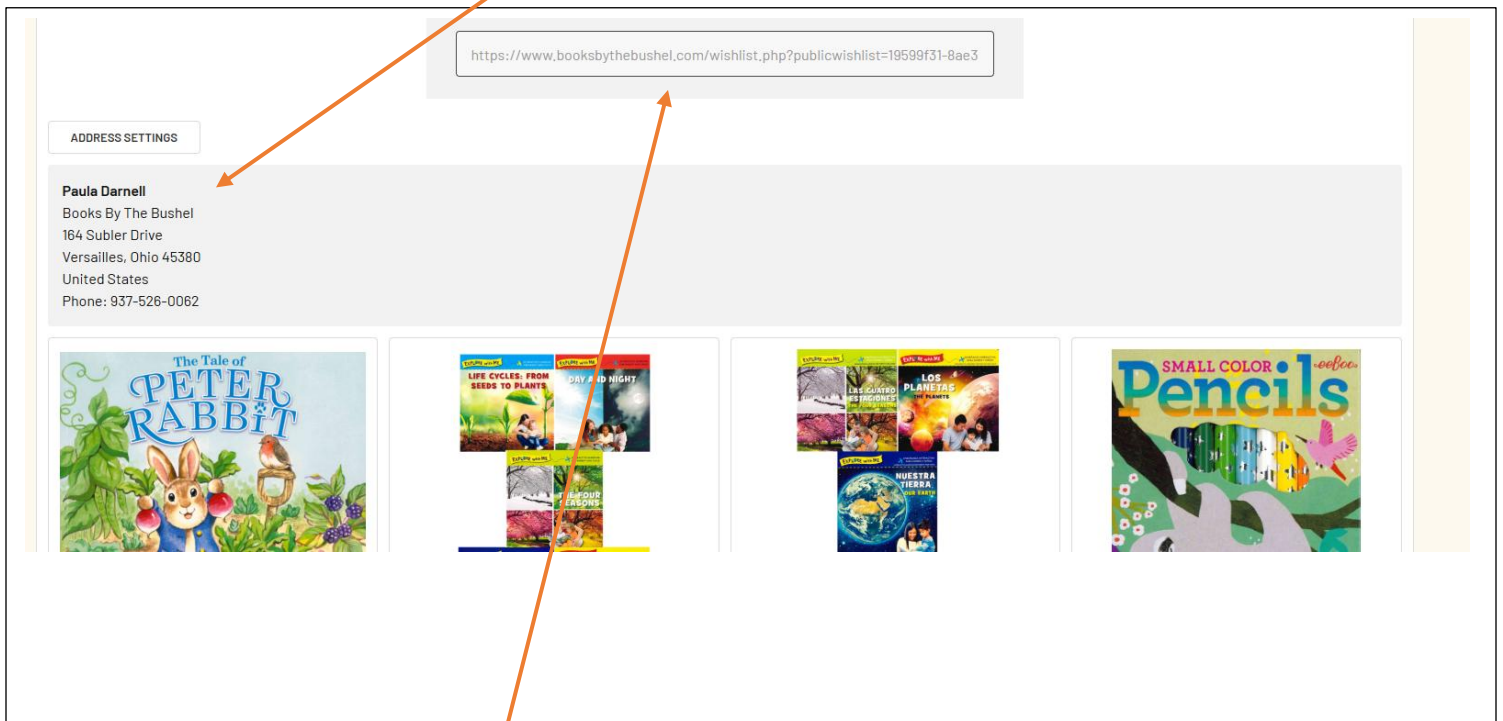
https://www.booksbythebushel.com/wishlist.php?publicwishlist=19599f31-8ae3

ADDRESS SETTINGS

**Paula Darnell**
Books By The Bushel
164 Subler Drive
Versailles, Ohio 45380
United States
Phone: 937-526-0062

The Tale of PETER RABBIT

EXPLORE with ME
LIFE CYCLES: FROM SEEDS TO PLANTS
DAY AND NIGHT
THE FOUR SEASONS

LAS CUATRO ESTACIONES
LOS PLANETAS THE PLANETS
NUESTRA TIERRA OUR EARTH

SMALL COLOR Pencils
ooBoo